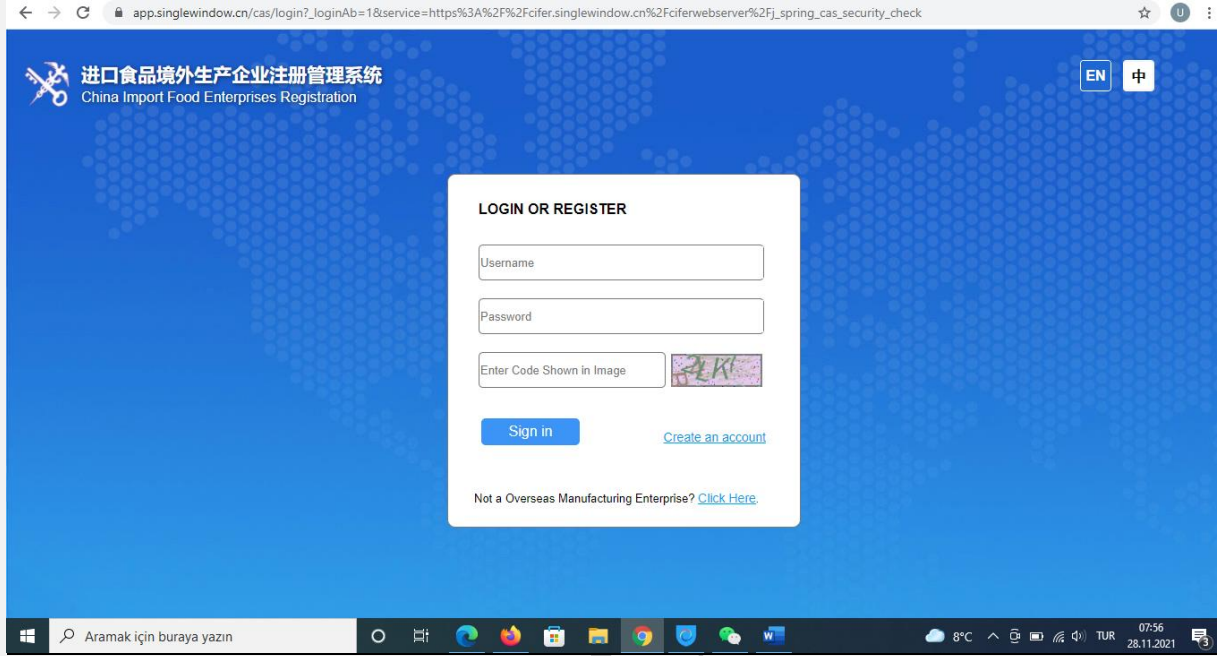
app.singlewindow.cn/cas/login?_loginAb=1&service=https%3A%2F%2Fcifer.singlewindow.cn%2Fciferwebserver%2Fj_spring_cas_security_check

进口食品境外生产企业注册管理系统
China Import Food Enterprises Registration

EN 中

LOGIN OR REGISTER

Username

Password

Enter Code Shown in Image

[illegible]

Sign in

Create an account

Not a Overseas Manufacturing Enterprise? Click Here.

Aramak için buraya yazın

8°C TUR 07:56 28.11.2021

3